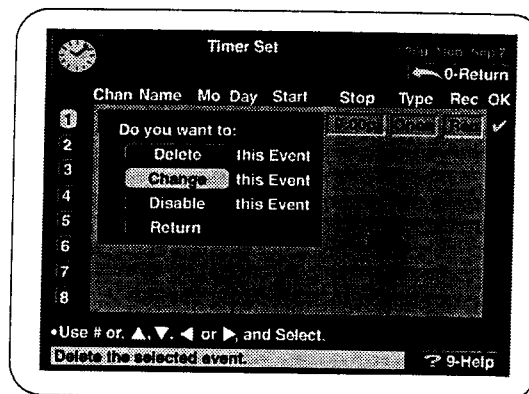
Timer Set

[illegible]

0-Return

Chan Name Mo Day Start Stop Type Rec OK

1
2
3
4
5
6
7
8

Do you want to:

Delete this Event
Change this Event
Disable this Event
Return

•Use # or, ▲, ▼, ◀ or ▶, and Select.

Delete the selected event.

9-Help